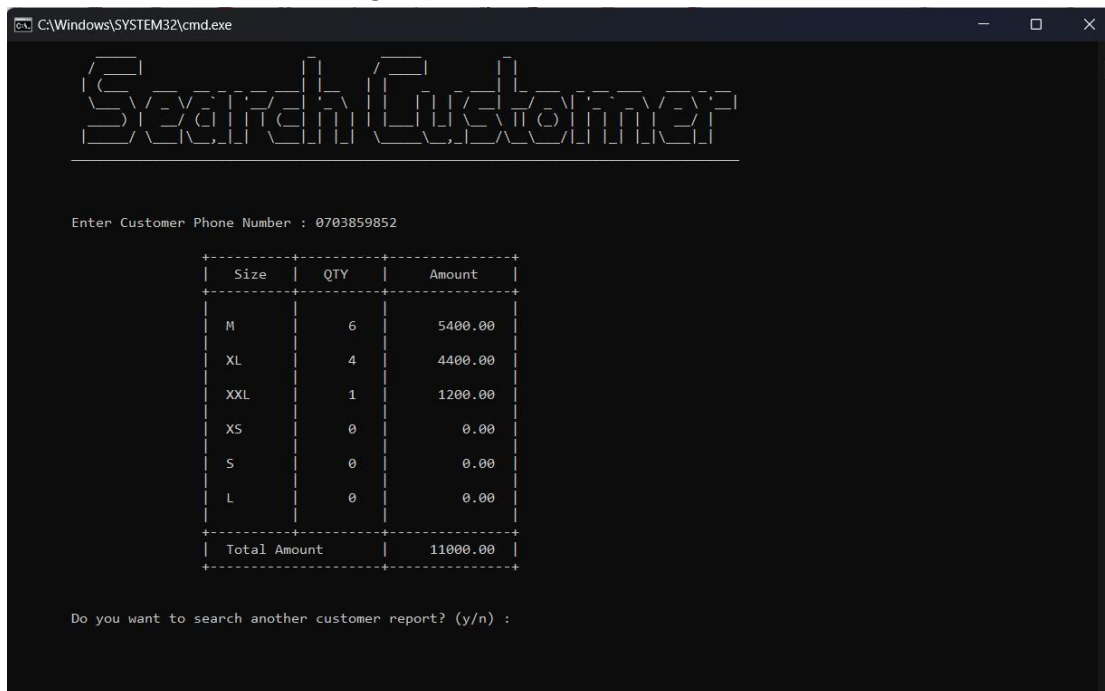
C:\Windows\SYSTEM32\cmd.exe

Search Customer

Enter Customer Phone Number : 0703859852

| Size | QTY | Amount |
|---|---|---|
| M | 6 | 5400.00 |
| XL | 4 | 4400.00 |
| XXL | 1 | 1200.00 |
| XS | 0 | 0.00 |
| S | 0 | 0.00 |
| L | 0 | 0.00 |
| Total Amount | | 11000.00 |

Do you want to search another customer report? (y/n) :